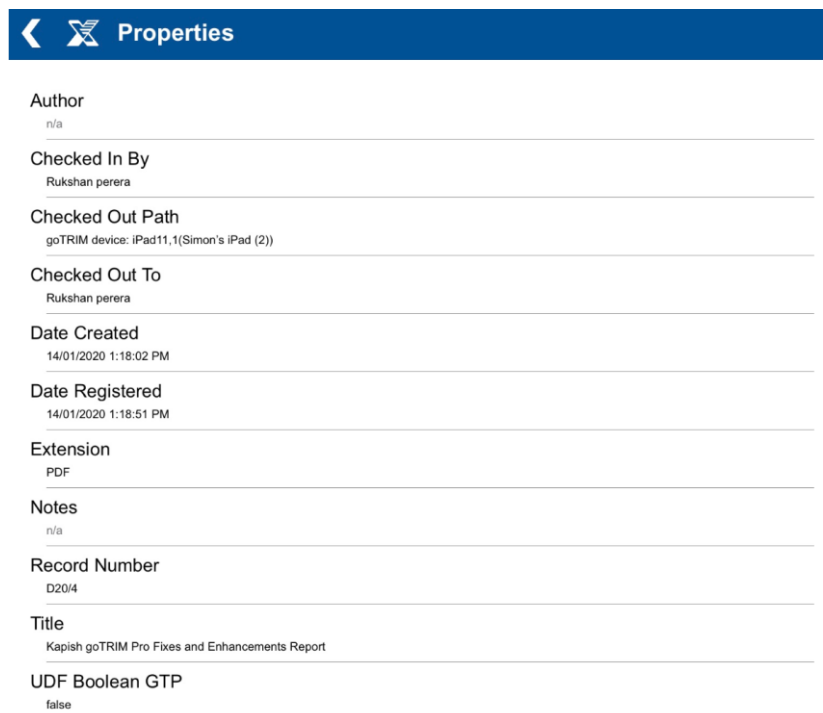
Properties

Author
n/a

Checked In By
Rukshan perera

Checked Out Path
goTRIM device: iPad11,1(Simon's iPad (2))

Checked Out To
Rukshan perera

Date Created
14/01/2020 1:18:02 PM

Date Registered
14/01/2020 1:18:51 PM

Extension
PDF

Notes
n/a

Record Number
D20/4

Title
Kapish goTRIM Pro Fixes and Enhancements Report

UDF Boolean GTP
false